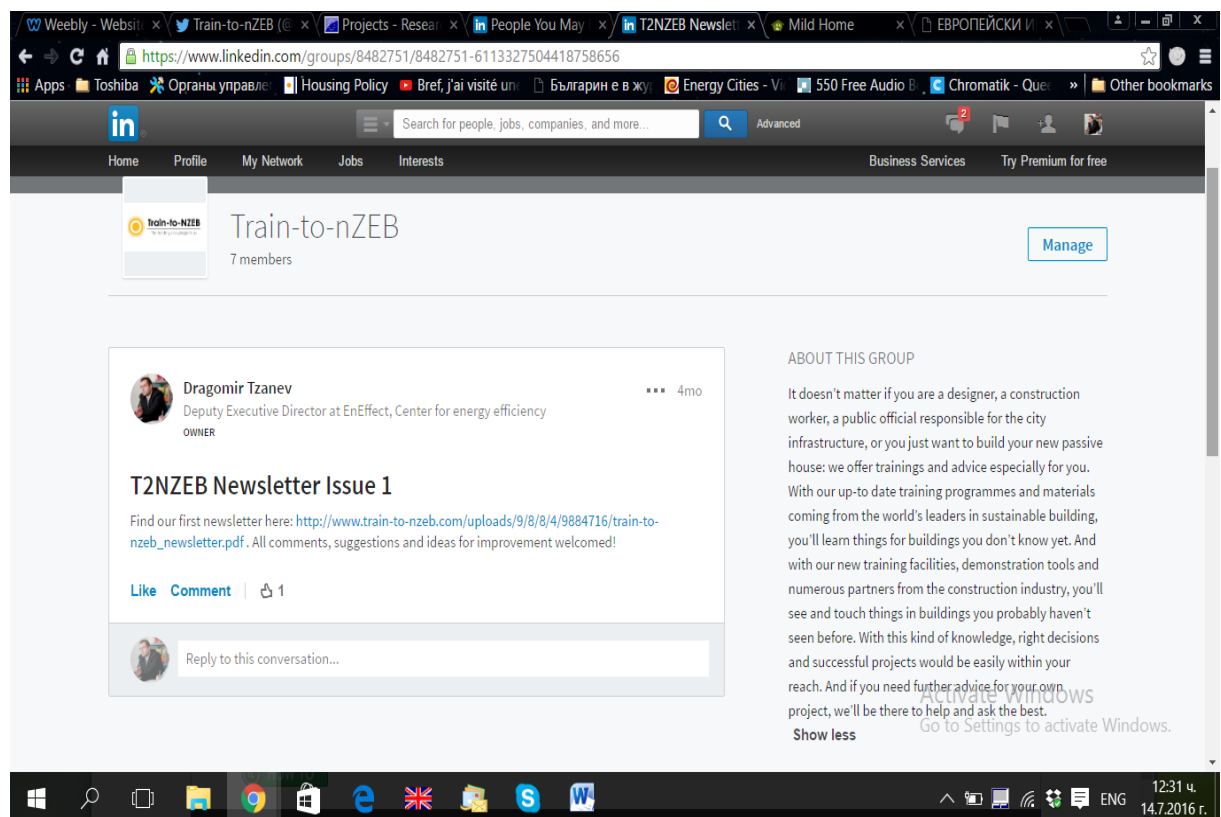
Weebly - Websit ×   Train-to-nZEB (@ ×   Projects - Resear ×   People You May ×   T2NZEB Newslett ×   Mild Home ×   ЕВРОПЕЙСКИ И ×

https://www.linkedin.com/groups/8482751/8482751-6113327504418758656

Apps   Toshiba   Органы управле   Housing Policy   Bref, j'ai visité un   Българин е в жу   Energy Cities - Vi   550 Free Audio B   Chromatik - Que   »   Other bookmarks

in   Search for people, jobs, companies, and more...   Advanced   2

Home   Profile   My Network   Jobs   Interests   Business Services   Try Premium for free

Train-to-NZEB

Train-to-nZEB
7 members

Manage

Dragomir Tzanev
Deputy Executive Director at EnEffect, Center for energy efficiency
OWNER

4mo

T2NZEB Newsletter Issue 1

Find our first newsletter here: http://www.train-to-nzeb.com/uploads/9/8/8/4/9884716/train-to-nzeb_newsletter.pdf . All comments, suggestions and ideas for improvement welcomed!

Like   Comment   1

Reply to this conversation...

ABOUT THIS GROUP

It doesn't matter if you are a designer, a construction worker, a public official responsible for the city infrastructure, or you just want to build your new passive house: we offer trainings and advice especially for you. With our up-to date training programmes and materials coming from the world's leaders in sustainable building, you'll learn things for buildings you don't know yet. And with our new training facilities, demonstration tools and numerous partners from the construction industry, you'll see and touch things in buildings you probably haven't seen before. With this kind of knowledge, right decisions and successful projects would be easily within your reach. And if you need further advice for your own project, we'll be there to help and ask the best.

Show less

Activate Windows
Go to Settings to activate Windows.

ENG   12:31 ч.   14.7.2016 г.